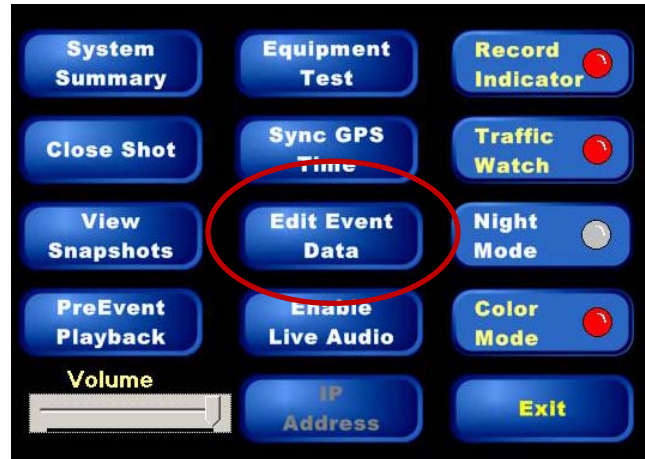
System Summary

Equipment Test

Record Indicator

Close Shot

Sync GPS Time

Traffic Watch

View Snapshots

Edit Event Data

Night Mode

PreEvent Playback

Enable Live Audio

Color Mode

Volume

IP Address

Exit